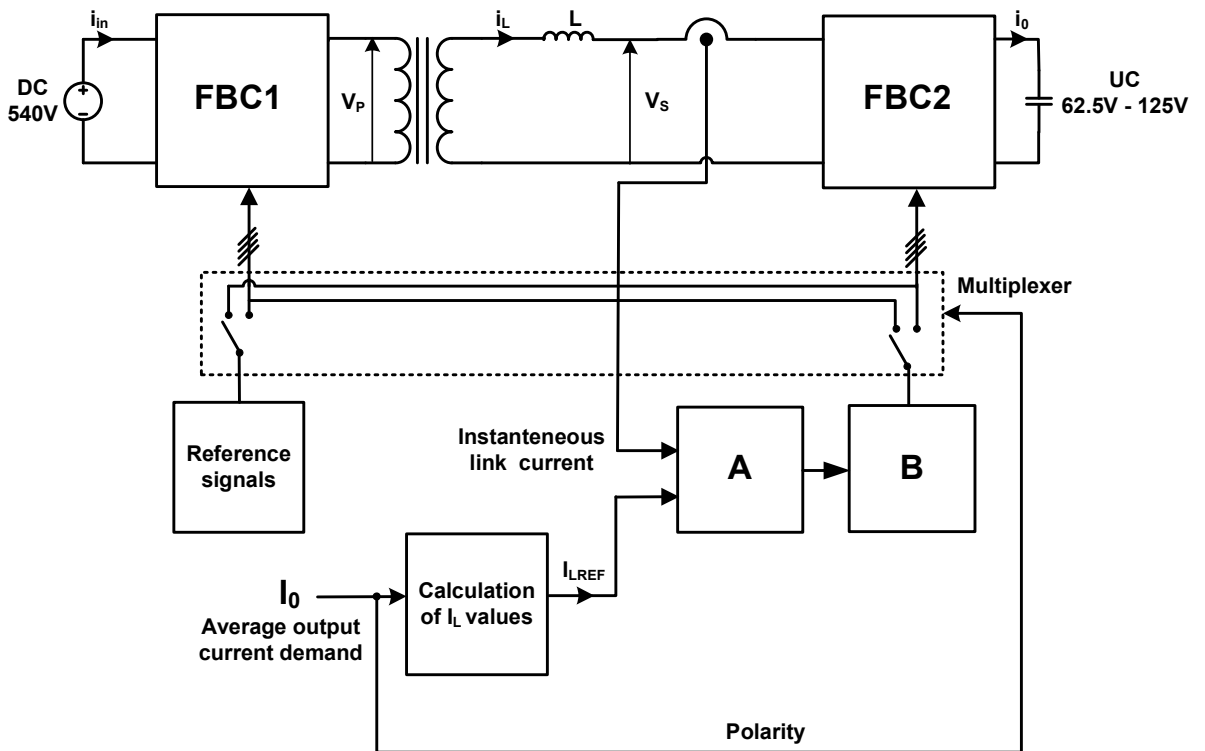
$i_{in}$

DC 540V

FBC1

$V_P$

$i_L$

L

$V_S$

FBC2

$i_0$

UC 62.5V - 125V

Multiplexer

Reference signals

Instanteneous link current

A

B

$I_0$

Average output current demand

Calculation of $I_L$ values

$I_{LREF}$

Polarity